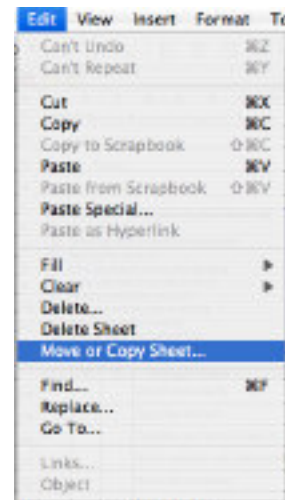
Edit View Insert Format T

Can't Undo ⌘Z
Can't Repeat ⌘Y

Cut ⌘X
Copy ⌘C
Copy to Scrapbook ⇧⌘C
Paste ⌘V
Paste from Scrapbook ⇧⌘V
Paste Special...
Paste as Hyperlink

Fill ▶
Clear ▶
Delete...
Delete Sheet
Move or Copy Sheet...

Find... ⌘F
Replace...
Go To...

Links...
Object